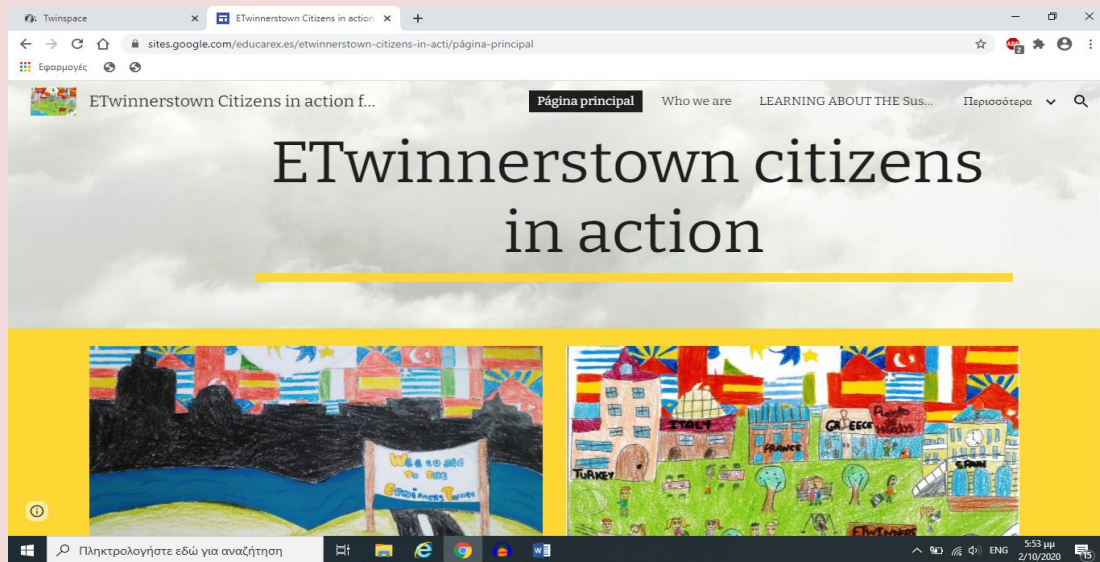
Twinspace ×
ETwinnerstown Citizens in action ×
+

sites.google.com/educarex.es/etwinnerstown-citizens-in-acti/página-principal

Εφαρμογές

ETwinnerstown Citizens in action f...

Página principal Who we are LEARNING ABOUT THE Sus... Περισσότερα

ETwinnerstown citizens in action

WELCOME TO THE ETWINNERSTOWN

ITALY
GREECE
FRANCE
TURKEY
SPAIN
ETWINNERS

Πληκτρολογήστε εδώ για αναζήτηση

ENG 5:53 μμ 2/10/2020